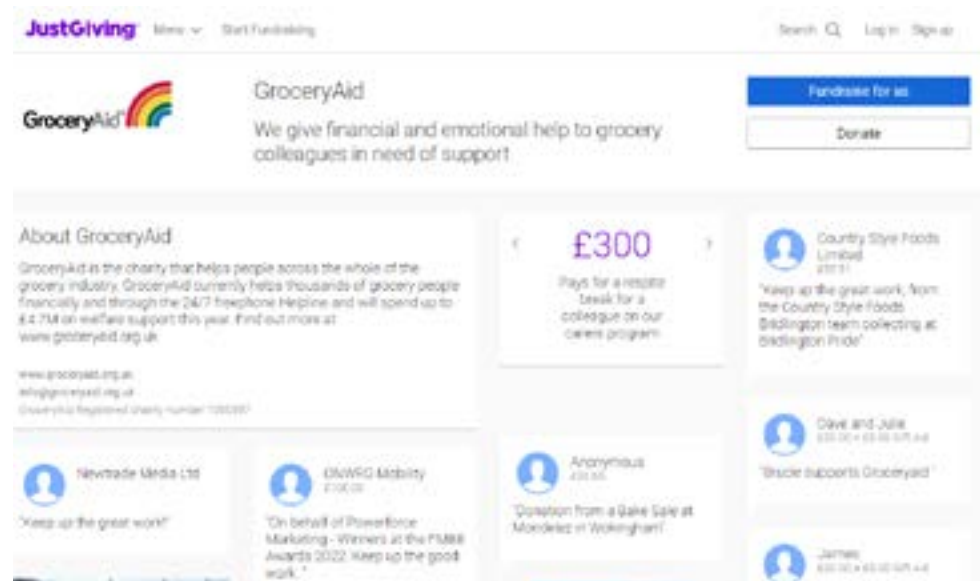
JustGiving Menu Start Fundraising

Search Log in Sign up

GroceryAid

GroceryAid

We give financial and emotional help to grocery colleagues in need of support

Fundraise for us

Donate

About GroceryAid

GroceryAid is the charity that helps people across the whole of the grocery industry. GroceryAid currently helps thousands of grocery people financially and through the 24/7 freephone Helpline and will spend up to £4.7M on welfare support this year. Find out more at www.groceryaid.org.uk

www.groceryaid.org.uk
info@groceryaid.org.uk
GroceryAid Registered charity number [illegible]

£300

Pays for a respite break for a colleague on our carers program

Country Style Foods Limited
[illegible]

"Keep up the great work, from the Country Style Foods Bridlington team collecting at Bridlington Pride"

Dave and Julie
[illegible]

"Brucie supports Groceryaid"

Newtrade Media Ltd

"Keep up the great work!"

DNWRG Mobility
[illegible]

"On behalf of Powerforce Marketing - Winners at the FMBB Awards 2022. Keep up the good work."

Anonymous
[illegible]

"Donation from a Bake Sale at Mondelez in Wokingham"

James
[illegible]